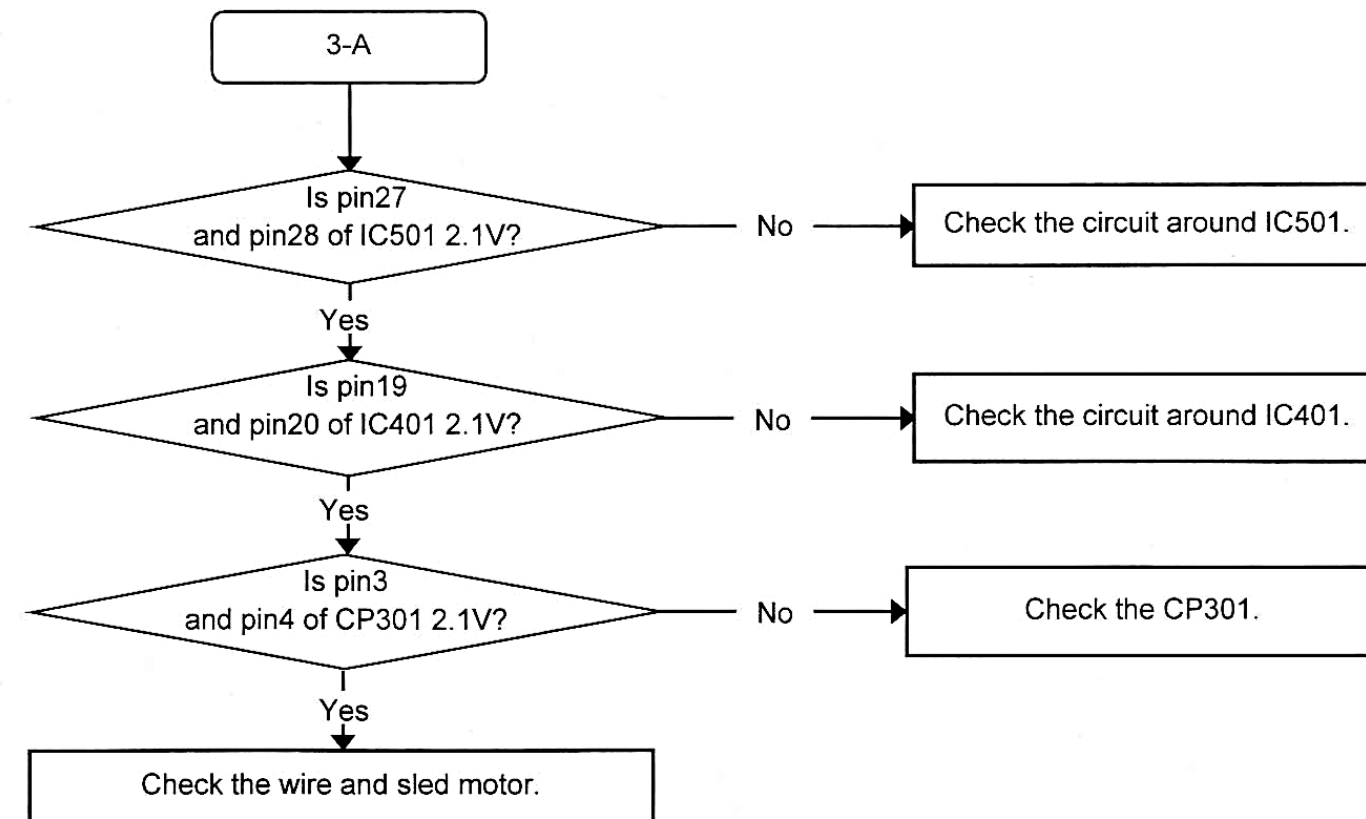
3-A

Is pin27 and pin28 of IC501 2.1V?

No

Check the circuit around IC501.

Yes

Is pin19 and pin20 of IC401 2.1V?

No

Check the circuit around IC401.

Yes

Is pin3 and pin4 of CP301 2.1V?

No

Check the CP301.

Yes

Check the wire and sled motor.